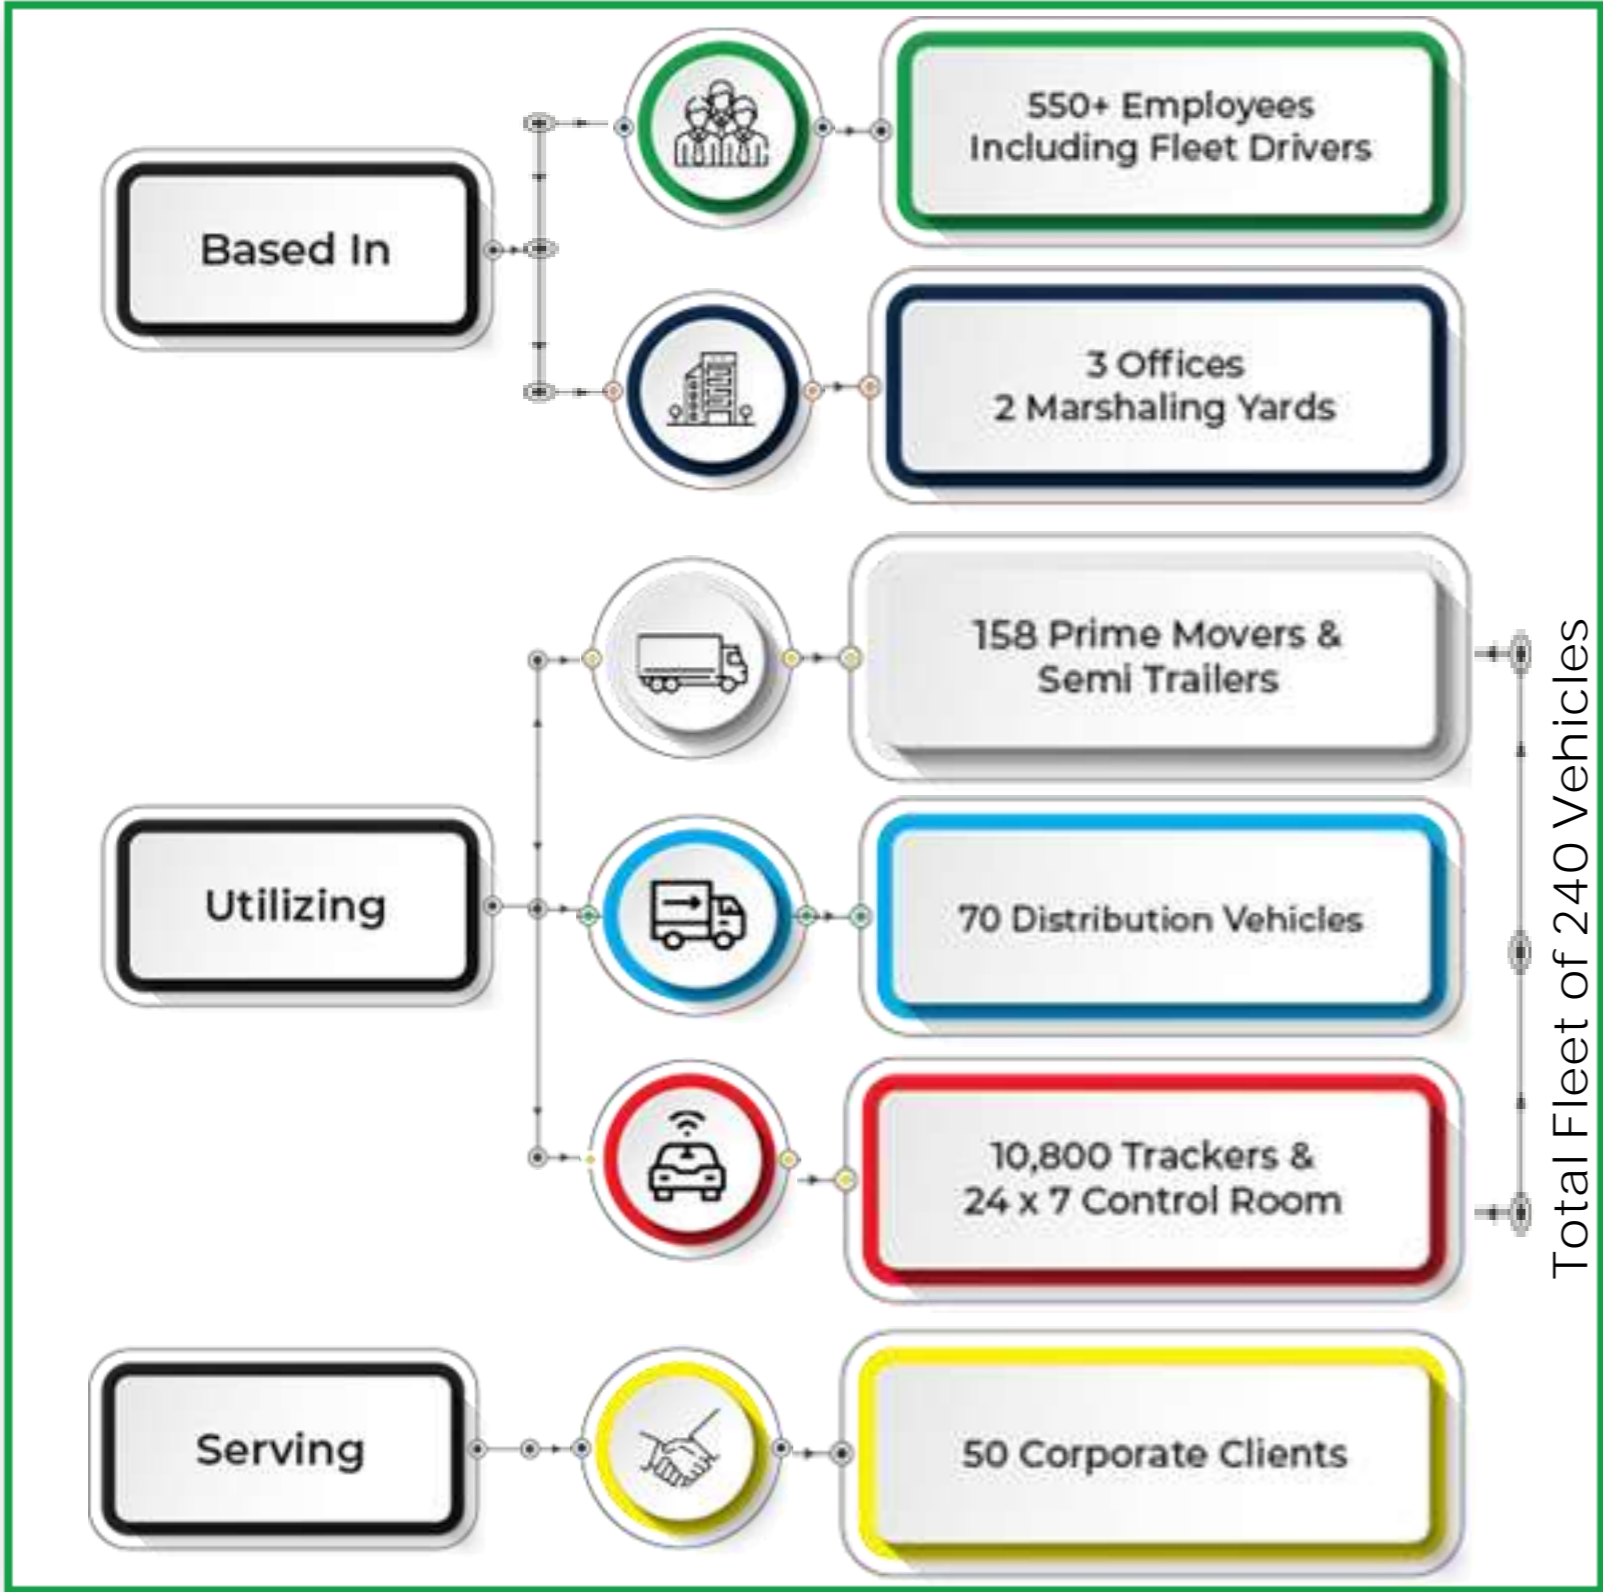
Based In

550+ Employees Including Fleet Drivers

3 Offices
2 Marshaling Yards

Utilizing

158 Prime Movers & Semi Trailers

70 Distribution Vehicles

10,800 Trackers & 24 x 7 Control Room

Total Fleet of 240 Vehicles

Serving

50 Corporate Clients